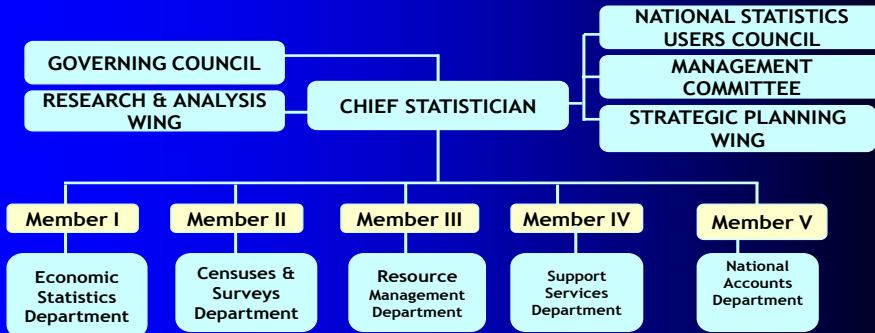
GOVERNING COUNCIL

RESEARCH & ANALYSIS WING

CHIEF STATISTICIAN

NATIONAL STATISTICS USERS COUNCIL

MANAGEMENT COMMITTEE

STRATEGIC PLANNING WING

Member I

Economic Statistics Department

Member II

Censuses & Surveys Department

Member III

Resource Management Department

Member IV

Support Services Department

Member V

National Accounts Department